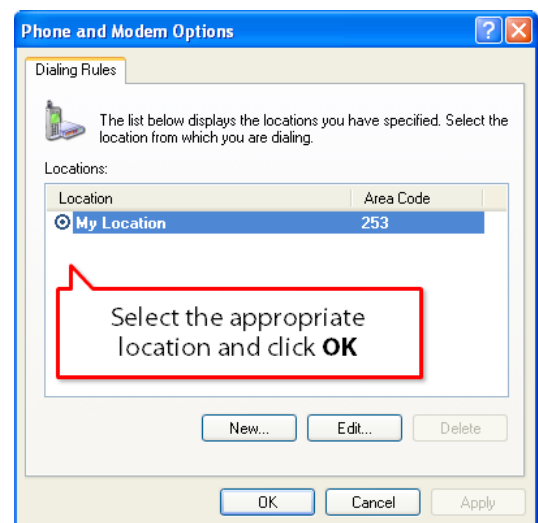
Phone and Modem Options

Dialing Rules

The list below displays the locations you have specified. Select the location from which you are dialing.

Locations:

| Location | Area Code |
|---|---|
| My Location | 253 |

Select the appropriate location and click **OK**

New...

Edit...

Delete

OK

Cancel

Apply